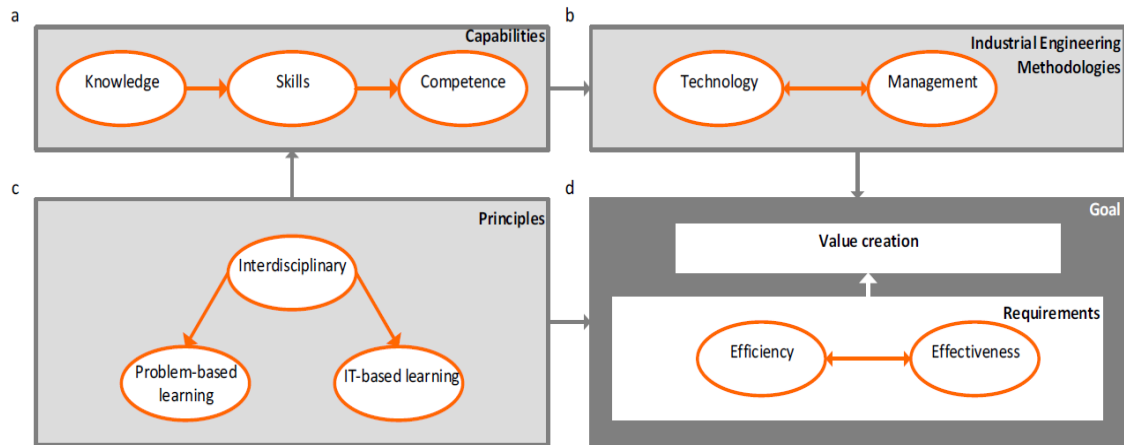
a

Capabilities

Knowledge

Skills

Competence

b

Industrial Engineering Methodologies

Technology

Management

c

Principles

Interdisciplinary

Problem-based learning

IT-based learning

d

Goal

Value creation

Requirements

Efficiency

Effectiveness